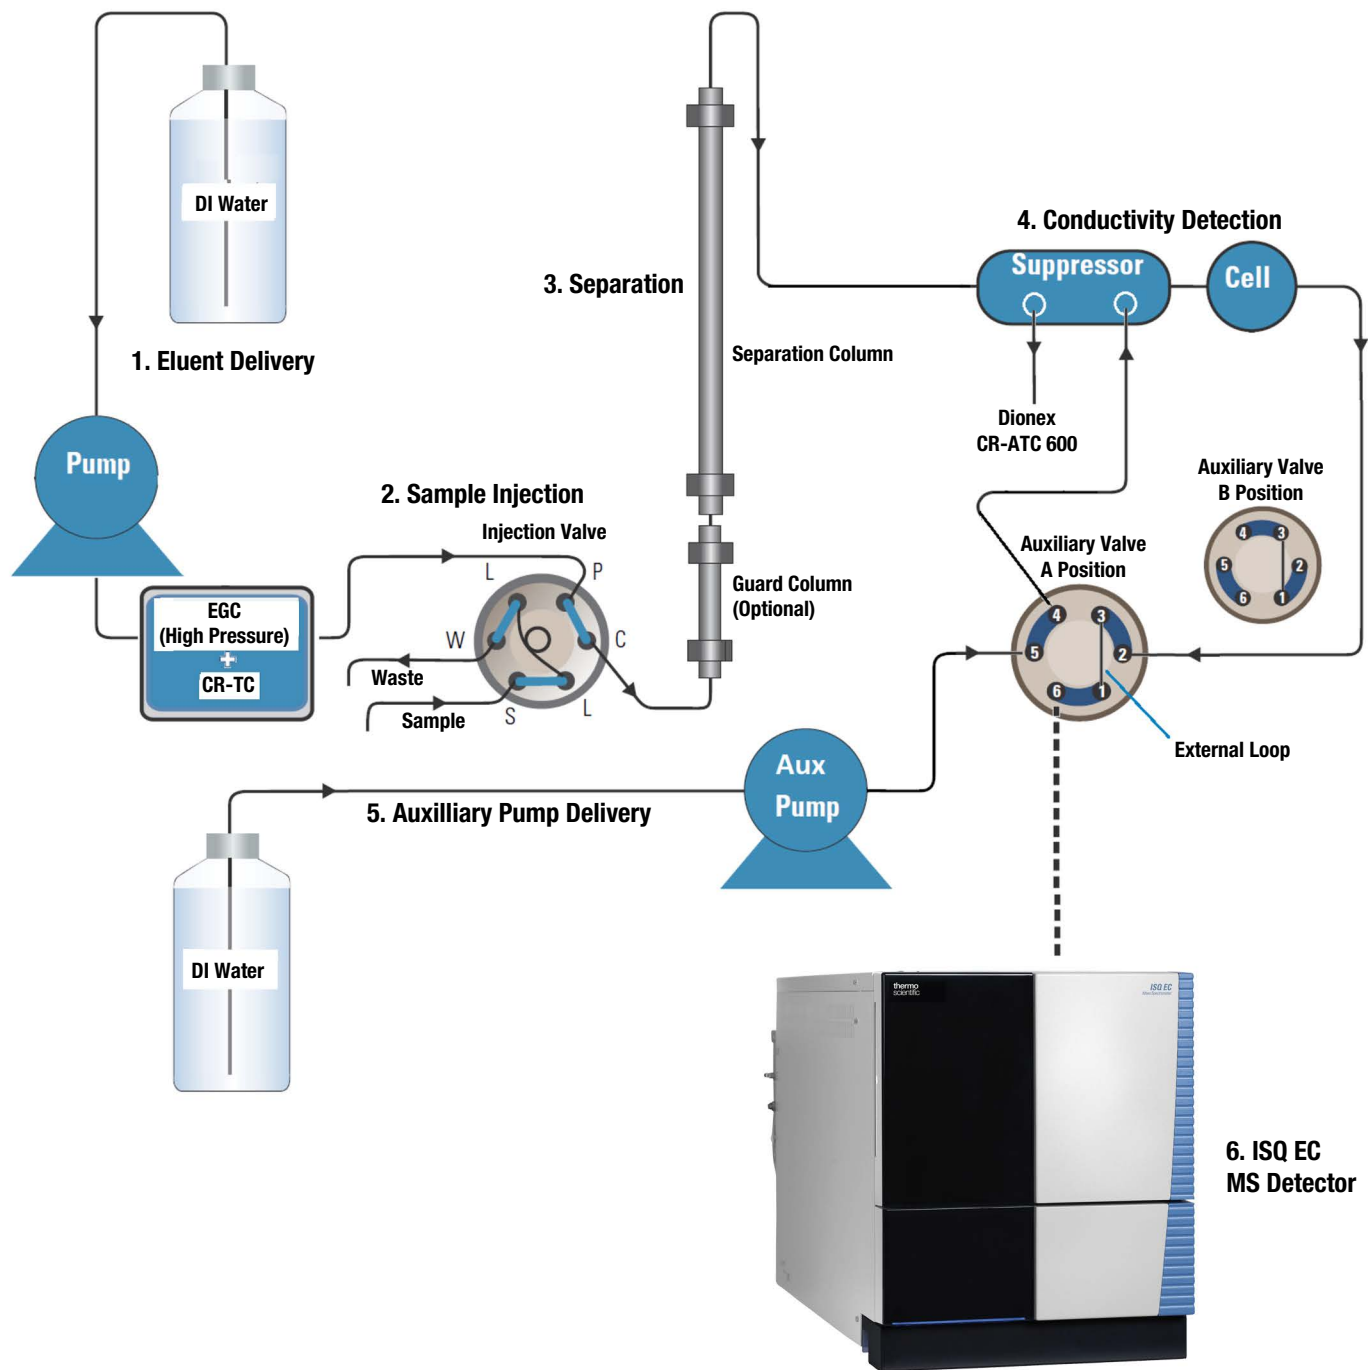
DI Water

1. Eluent Delivery

Pump

EGC
(High Pressure)
+
CR-TC

2. Sample Injection

Injection Valve

L P W C S L

Waste

Sample

3. Separation

Separation Column

Guard Column
(Optional)

4. Conductivity Detection

Suppressor

Cell

Dionex
CR-ATC 600

Auxiliary Valve
B Position

4 3 5 2 6 1

Auxiliary Valve
A Position

4 3 5 2 6 1

External Loop

5. Auxilliary Pump Delivery

Aux
Pump

DI Water

thermo scientific

ISQ EC

6. ISQ EC
MS Detector